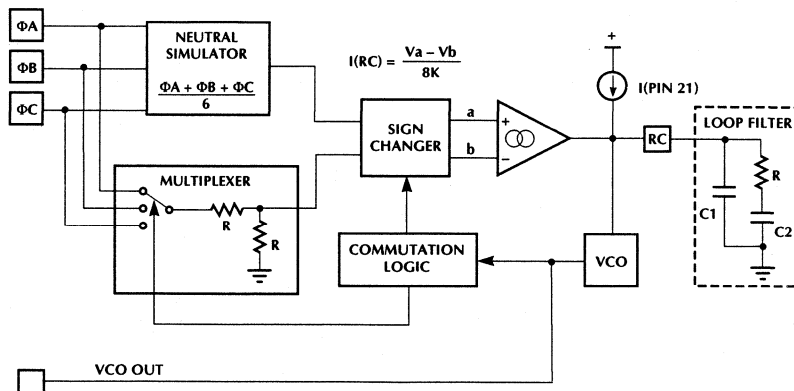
ΦA

ΦB

ΦC

NEUTRAL SIMULATOR

$\frac{ΦA + ΦB + ΦC}{6}$

$I(RC) = \frac{Va - Vb}{8K}$

+

I(PIN 21)

SIGN CHANGER

a

b

+

−

RC

LOOP FILTER

R

C1

C2

MULTIPLEXER

R

R

COMMUTATION LOGIC

VCO

VCO OUT